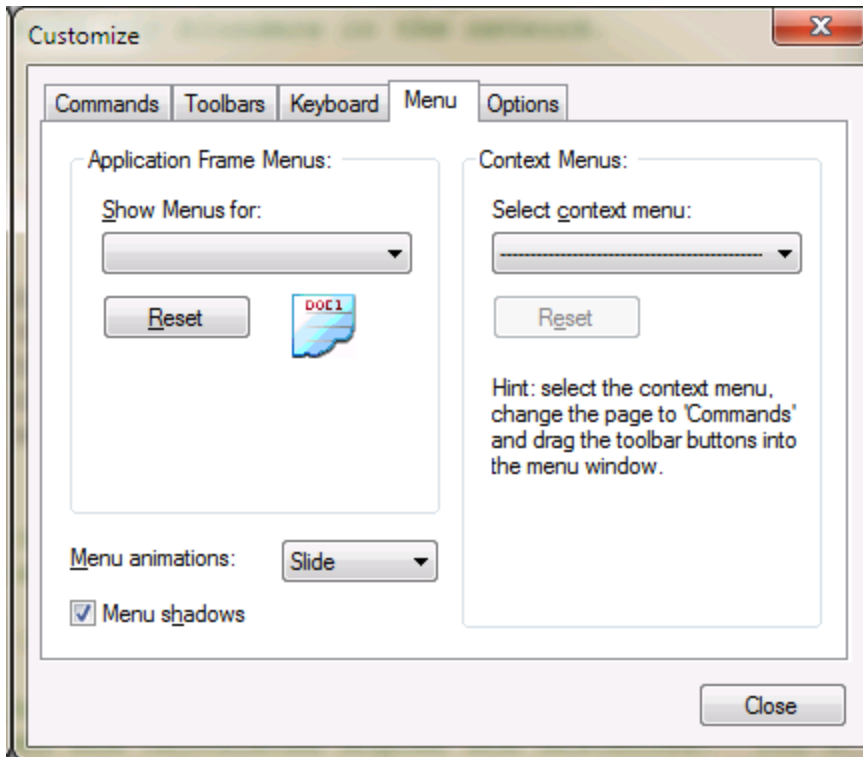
Customize

Commands | Toolbars | Keyboard | Menu | Options

Application Frame Menus:

Show Menus for:

Reset

DOC1

Context Menus:

Select context menu:

-----------------------------------------

Reset

Hint: select the context menu, change the page to 'Commands' and drag the toolbar buttons into the menu window.

Menu animations: Slide

Menu shadows

Close